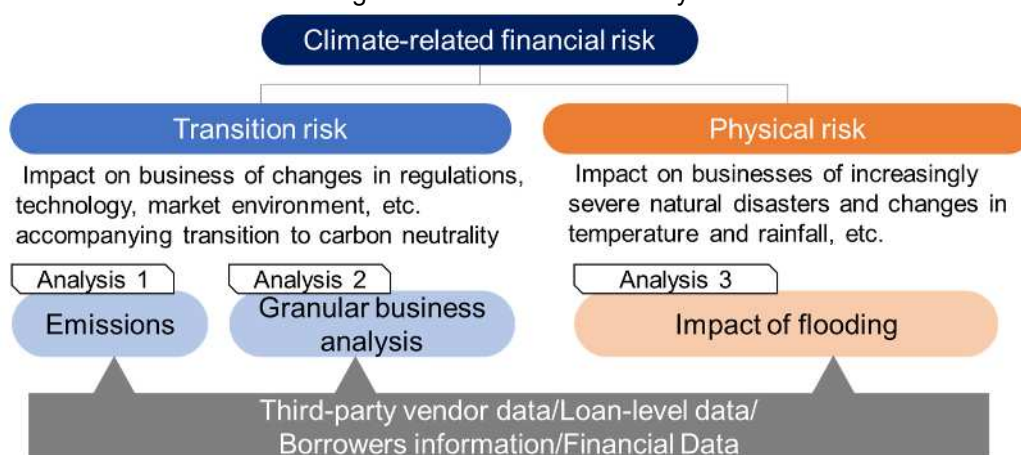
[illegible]

Climate-related financial risk

Transition risk

Impact on business of changes in regulations, technology, market environment, etc. accompanying transition to carbon neutrality

Physical risk

Impact on businesses of increasingly severe natural disasters and changes in temperature and rainfall, etc.

Analysis 1

Emissions

Analysis 2

Granular business analysis

Analysis 3

Impact of flooding

Third-party vendor data/Loan-level data/ Borrowers information/Financial Data